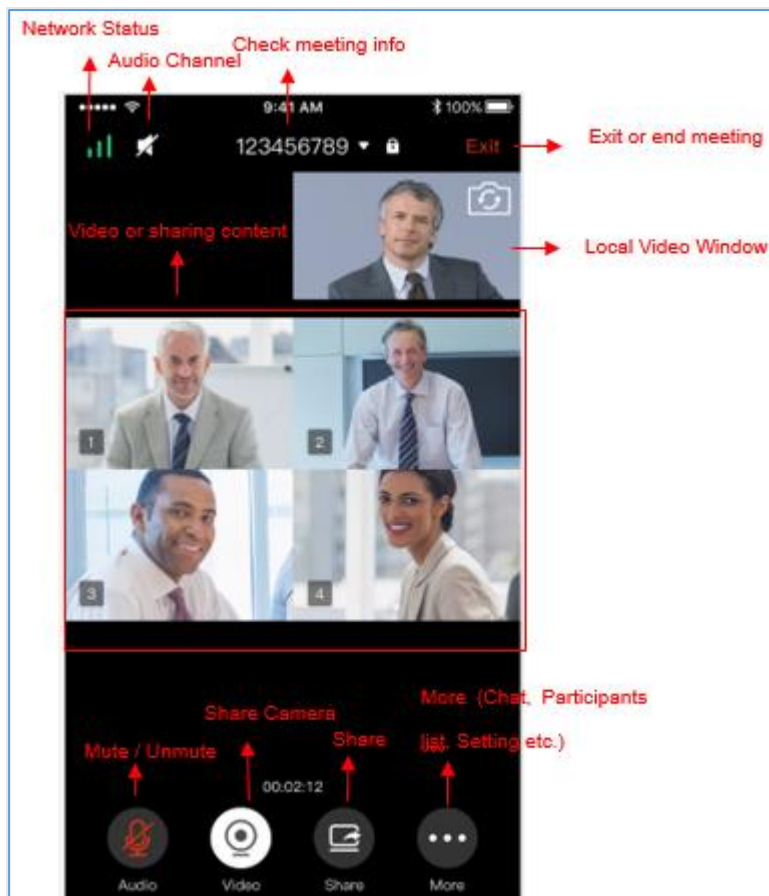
Network Status

Audio Channel

Check meeting info

9:41 AM

100%

123456789

Exit

Exit or end meeting

Video or sharing content

Local Video Window

1

2

3

4

More (Chat, Participants list, Setting etc.)

Share Camera

Share

Mute / Unmute

00:02:12

Audio

Video

Share

More